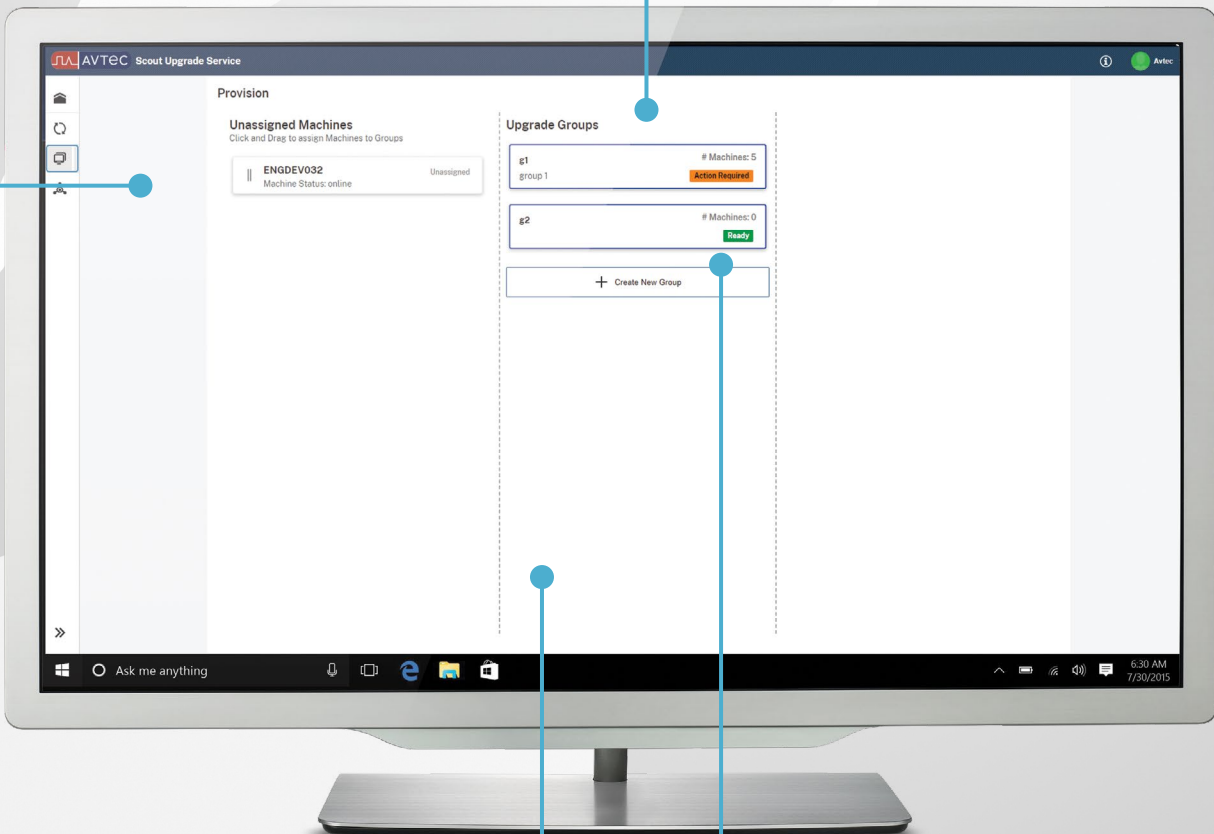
AVTEC Scout Upgrade Service

Avtec

Provision

Unassigned Machines
Click and Drag to assign Machines to Groups

ENGDEV032
Unassigned
Machine Status: online

Upgrade Groups

g1
# Machines: 5
group 1
Action Required

g2
# Machines: 0
Ready

+ Create New Group

Ask me anything

6:30 AM
7/30/2015